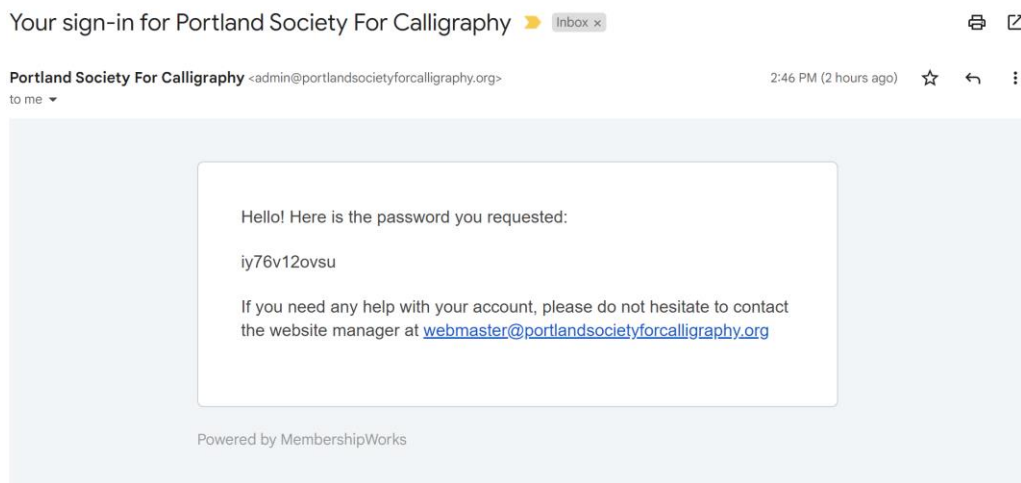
Your sign-in for Portland Society For Calligraphy Inbox ×

Portland Society For Calligraphy <admin@portlandsocietyforcalligraphy.org>
to me

2:46 PM (2 hours ago)

Hello! Here is the password you requested:

iy76v12ovsu

If you need any help with your account, please do not hesitate to contact the website manager at webmaster@portlandsocietyforcalligraphy.org

Powered by MembershipWorks